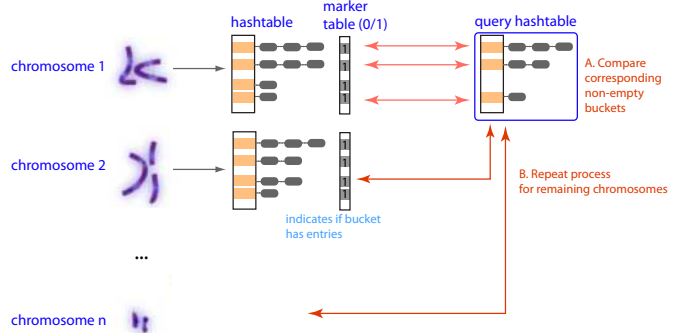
hashtable

marker table (0/1)

query hashtable

chromosome 1

1
1
1
1

A. Compare corresponding non-empty buckets

chromosome 2

1
1
1
1

B. Repeat process for remaining chromosomes

indicates if bucket has entries

...

chromosome n